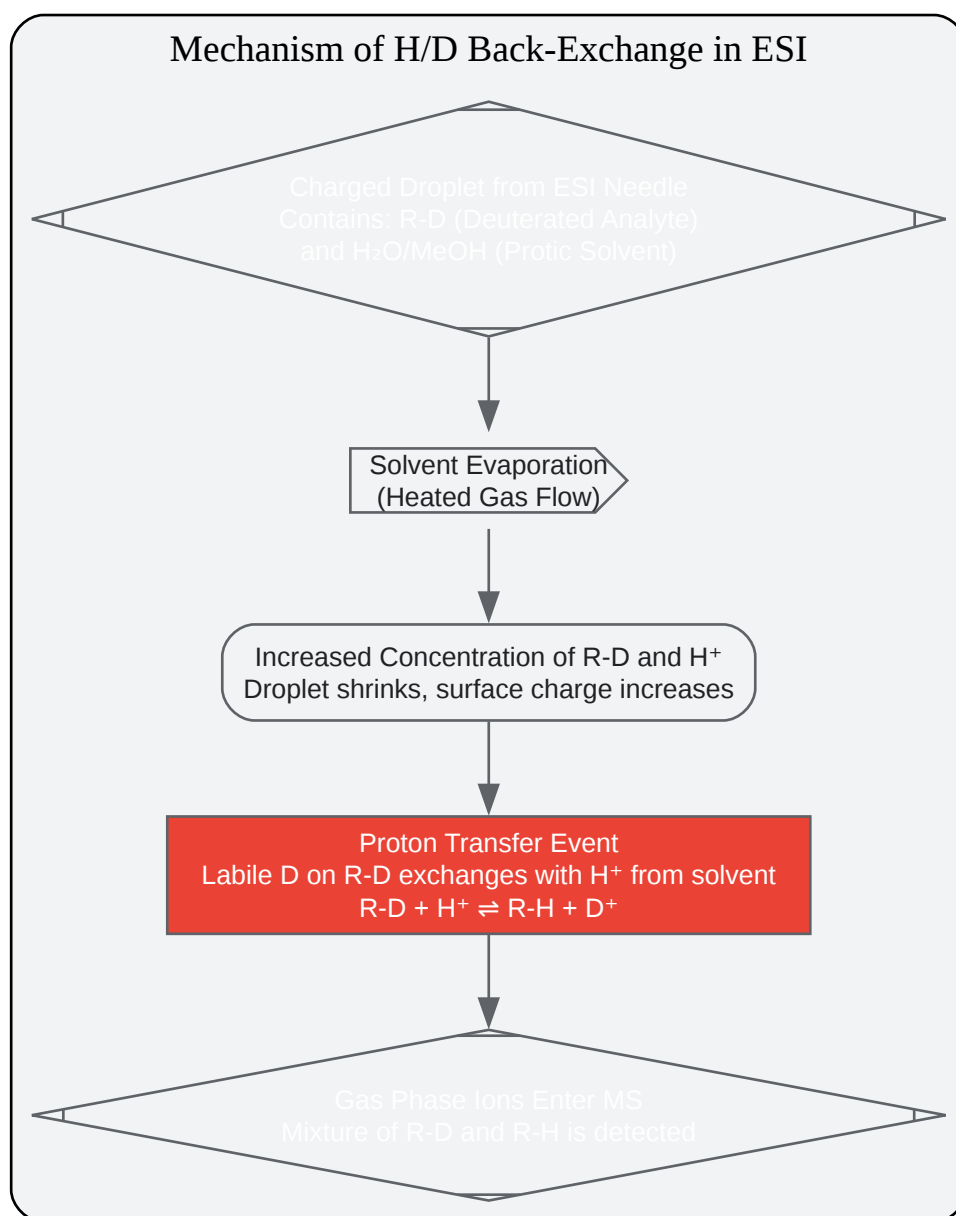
Mechanism of H/D Back-Exchange in ESI

Charged Droplet from ESI Needle
Contains: R-D (Deuterated Analyte)
and $H_2O$/MeOH (Protic Solvent)

Solvent Evaporation
(Heated Gas Flow)

Increased Concentration of R-D and $H^+$
Droplet shrinks, surface charge increases

Proton Transfer Event
Labile D on R-D exchanges with $H^+$ from solvent
$R\text{-}D + H^+ \rightleftharpoons R\text{-}H + D^+$

Gas Phase Ions Enter MS
Mixture of R-D and R-H is detected